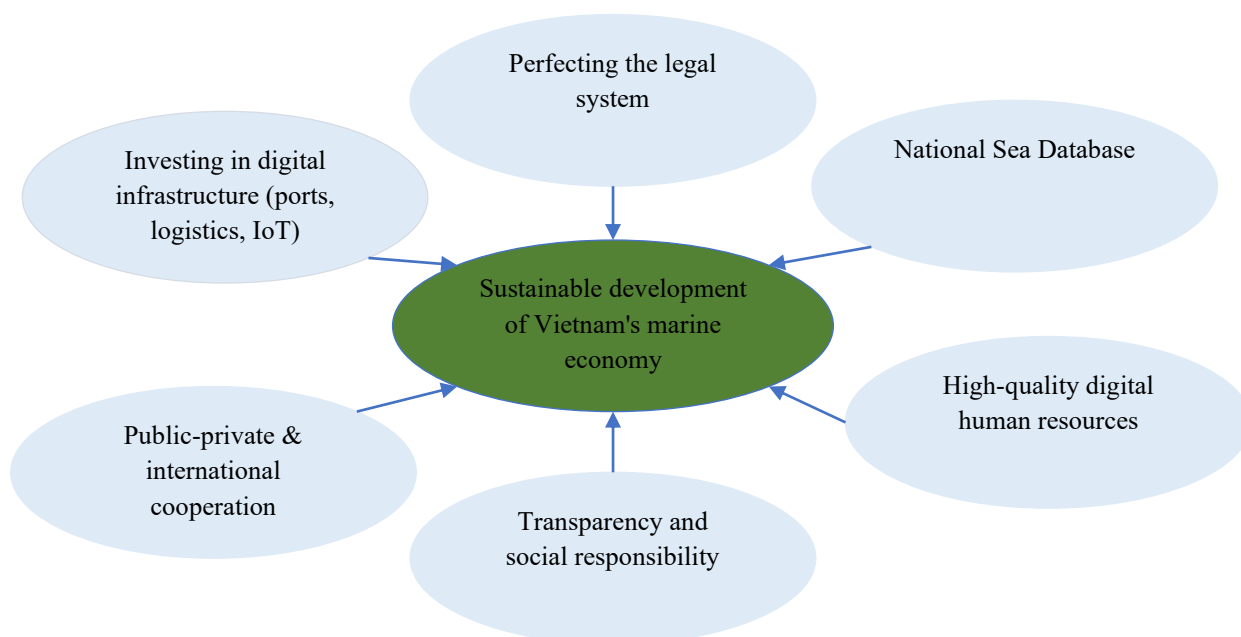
Perfecting the legal system

Investing in digital infrastructure (ports, logistics, IoT)

National Sea Database

Sustainable development of Vietnam's marine economy

High-quality digital human resources

Public-private & international cooperation

Transparency and social responsibility